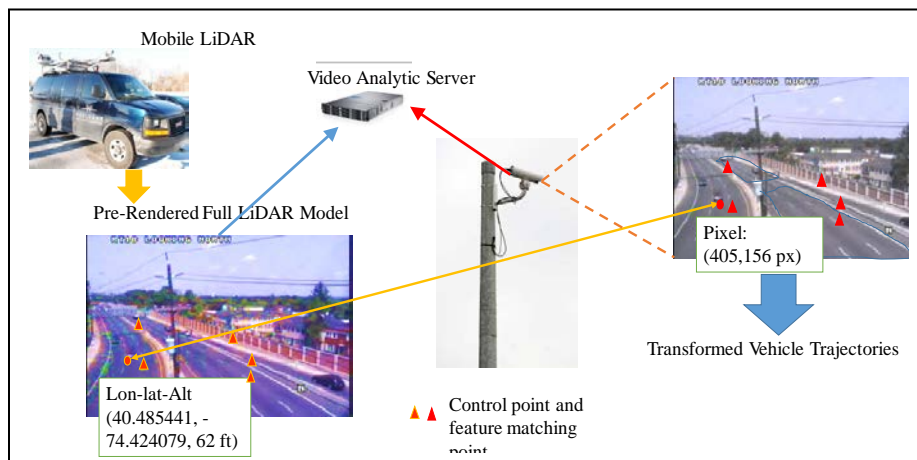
Mobile LiDAR

Video Analytic Server

Pre-Rendered Full LiDAR Model

Pixel:
(405,156 px)

Transformed Vehicle Trajectories

Lon-lat-Alt
(40.485441, -74.424079, 62 ft)

Control point and feature matching point